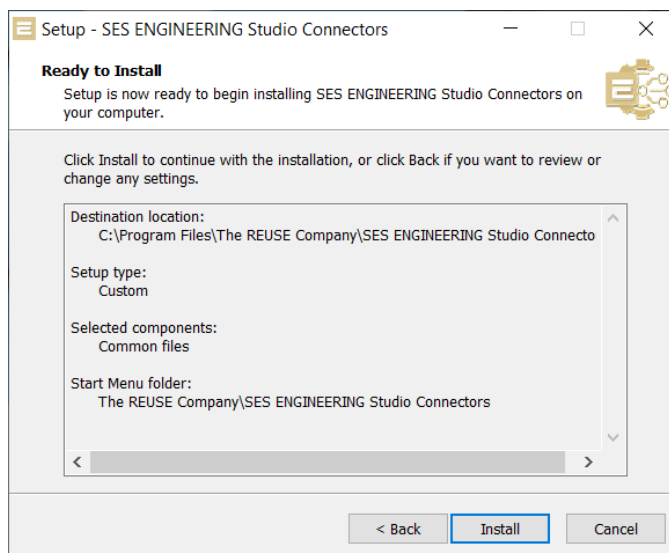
Setup - SES ENGINEERING Studio Connectors

Ready to Install
Setup is now ready to begin installing SES ENGINEERING Studio Connectors on your computer.

Click Install to continue with the installation, or click Back if you want to review or change any settings.

Destination location:
C:\Program Files\The REUSE Company\SES ENGINEERING Studio Connecto

Setup type:
Custom

Selected components:
Common files

Start Menu folder:
The REUSE Company\SES ENGINEERING Studio Connectors

< Back
Install
Cancel